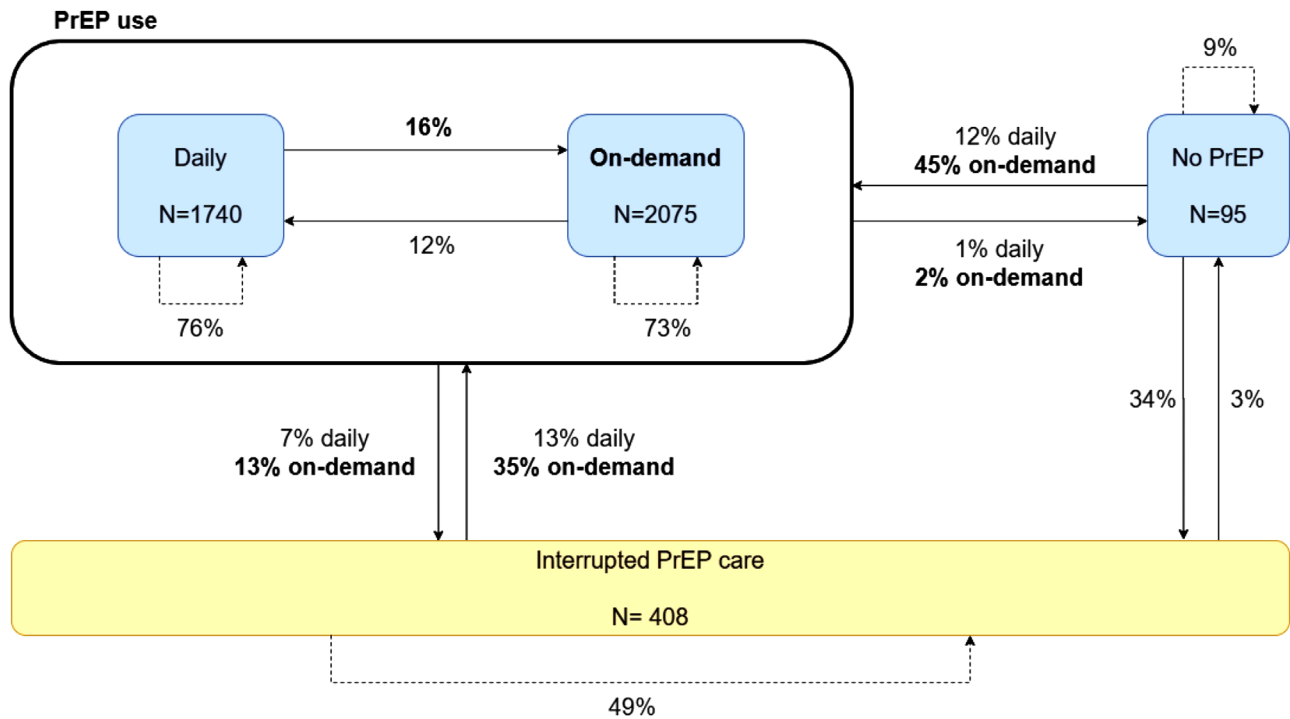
**PrEP use**

9%

Daily

N=1740

**16%**

12%

**On-demand**

N=2075

12% daily
**45% on-demand**

No PrEP

N=95

1% daily
**2% on-demand**

76%

73%

34%

3%

7% daily
**13% on-demand**

13% daily
**35% on-demand**

Interrupted PrEP care

N= 408

49%